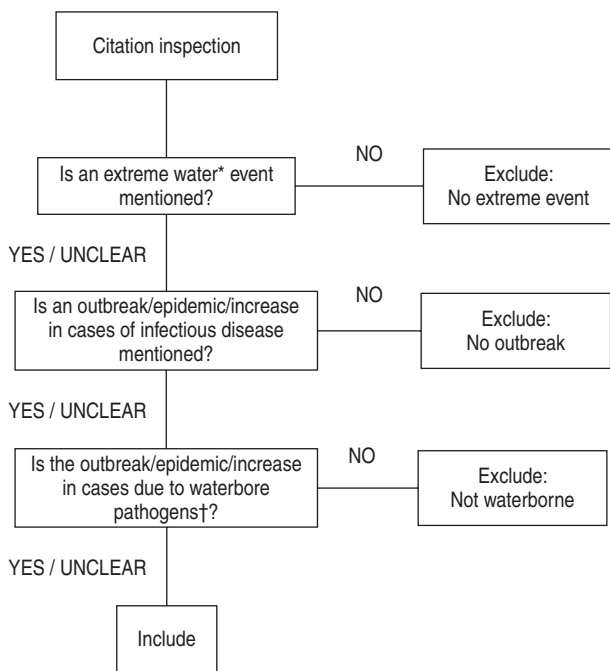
Citation inspection

Is an extreme water* event mentioned?

NO

Exclude: No extreme event

YES / UNCLEAR

Is an outbreak/epidemic/increase in cases of infectious disease mentioned?

NO

Exclude: No outbreak

YES / UNCLEAR

Is the outbreak/epidemic/increase in cases due to waterbore pathogens†?

NO

Exclude: Not waterborne

YES / UNCLEAR

Include